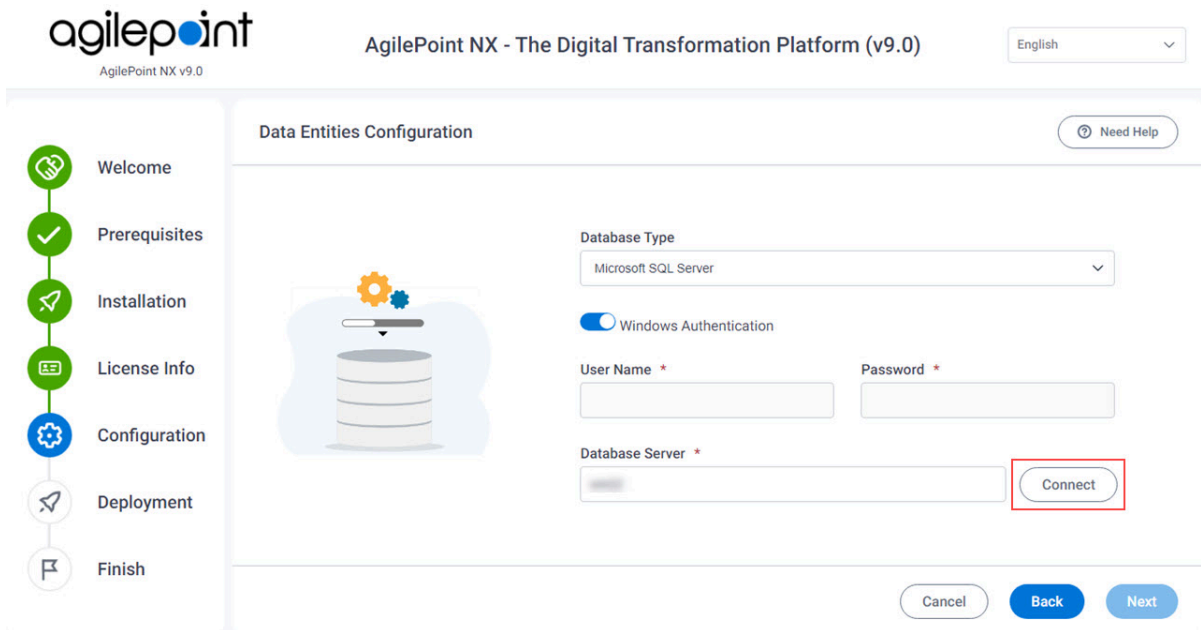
agilepoint
AgilePoint NX v9.0

AgilePoint NX - The Digital Transformation Platform (v9.0)

English

Welcome
Prerequisites
Installation
License Info
Configuration
Deployment
Finish

Data Entities Configuration

Need Help

Database Type
Microsoft SQL Server

Windows Authentication

User Name *
Password *

Database Server *
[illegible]
Connect

Cancel
Back
Next